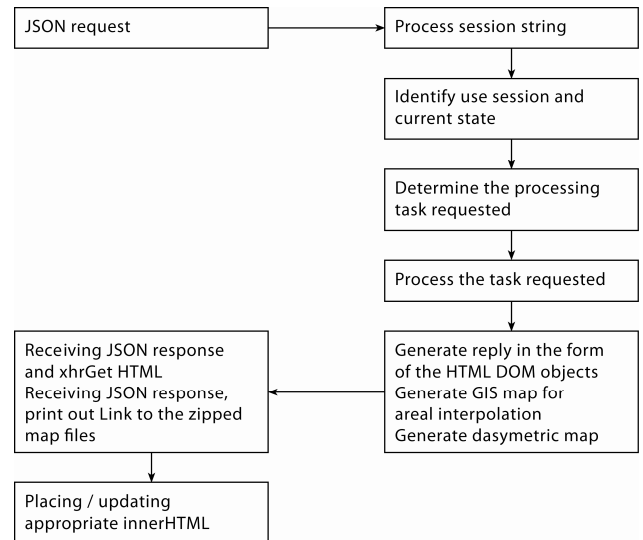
JSON request

Process session string

Identify use session and current state

Determine the processing task requested

Process the task requested

Generate reply in the form of the HTML DOM objects
Generate GIS map for areal interpolation
Generate dasymetric map

Receiving JSON response and xhrGet HTML
Receiving JSON response, print out Link to the zipped map files

Placing / updating appropriate innerHTML